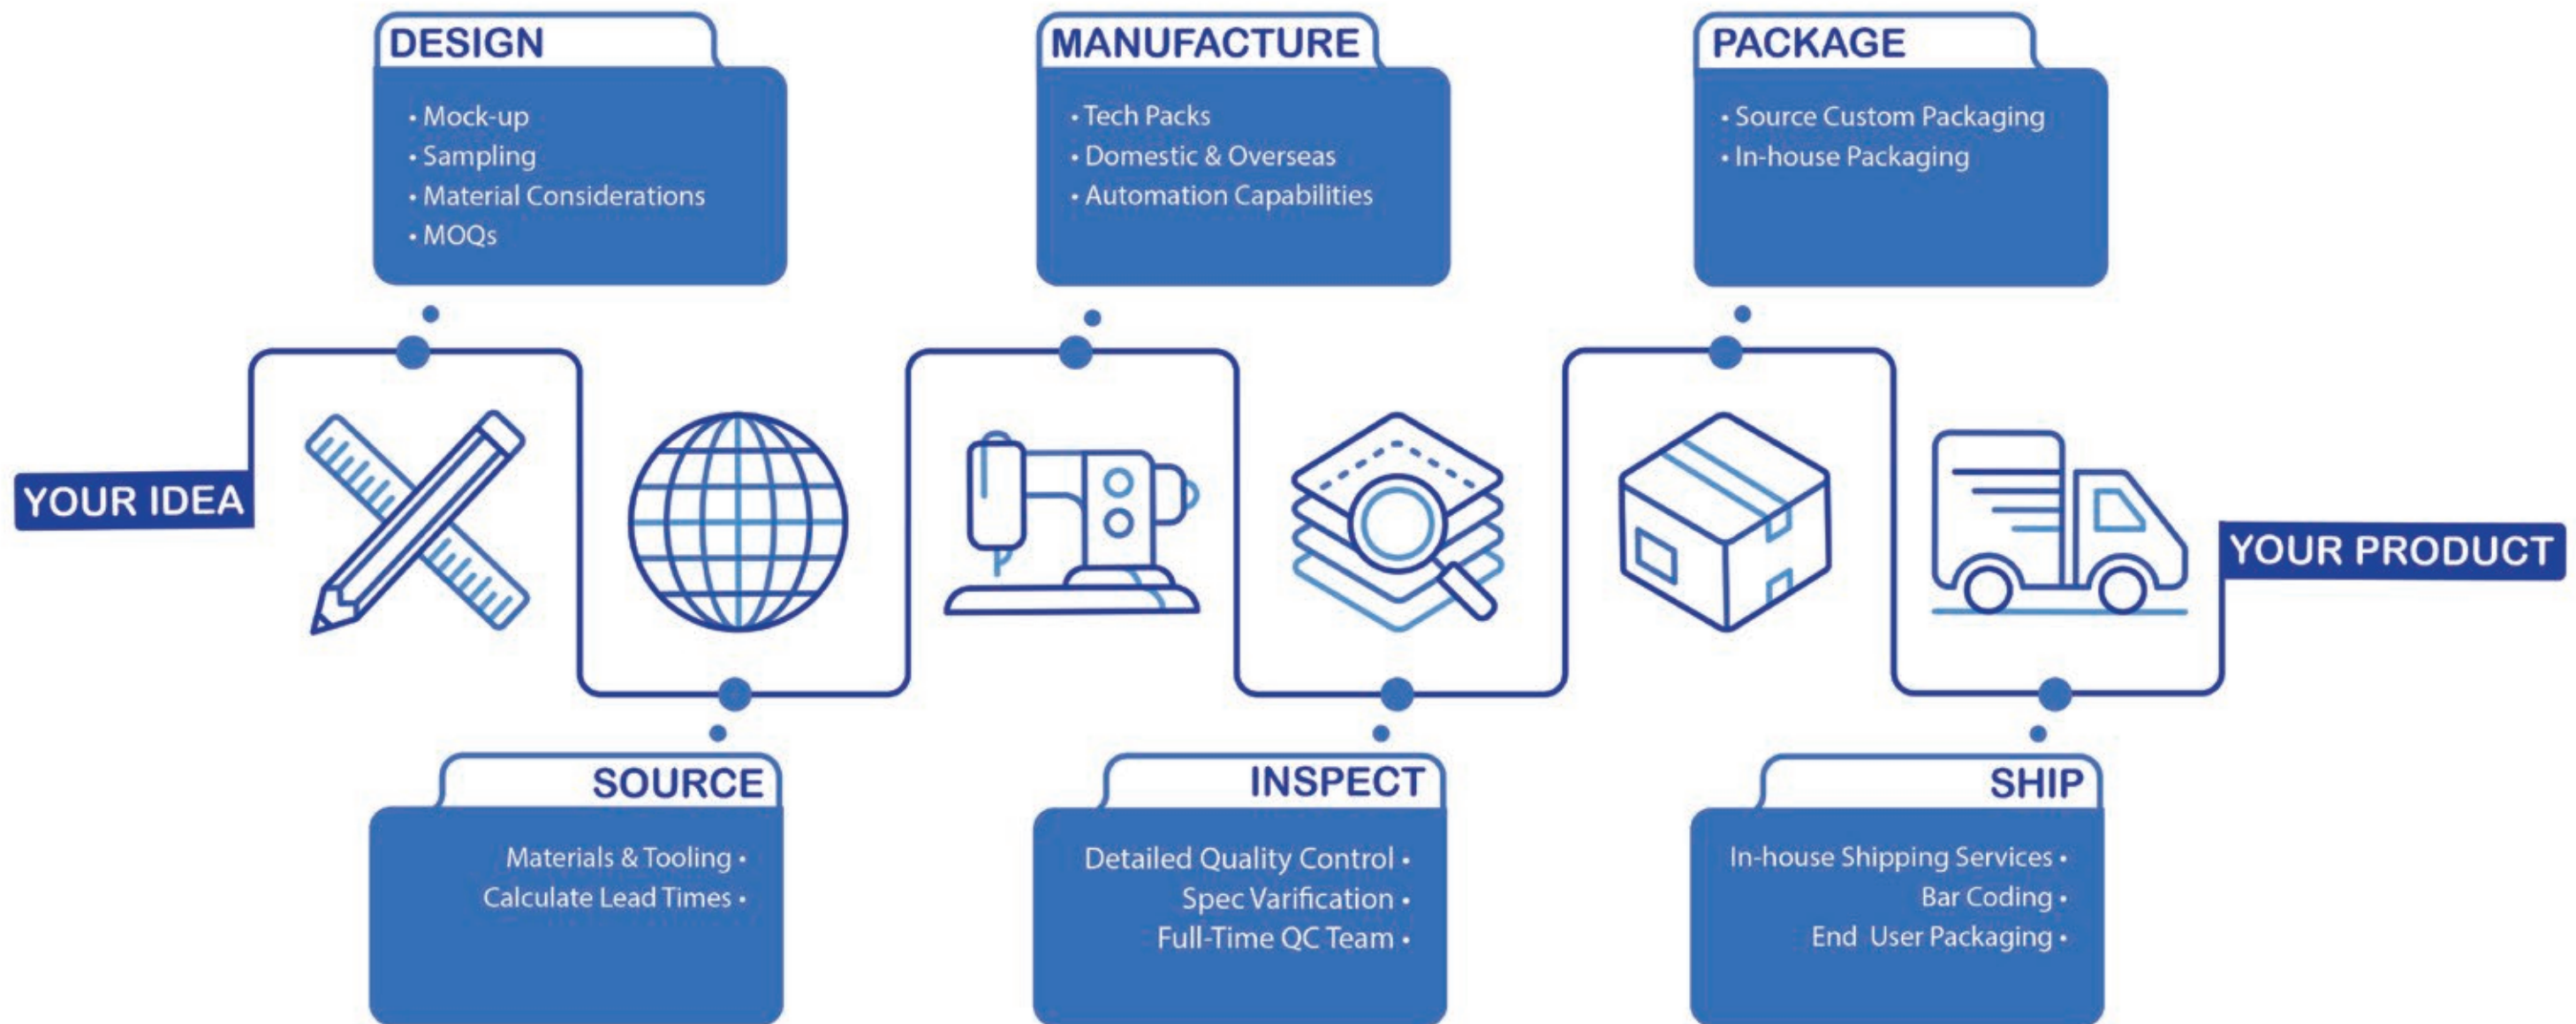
YOUR IDEA

DESIGN
• Mock-up
• Sampling
• Material Considerations
• MOQs

SOURCE
Materials & Tooling •
Calculate Lead Times •

MANUFACTURE
• Tech Packs
• Domestic & Overseas
• Automation Capabilities

INSPECT
Detailed Quality Control •
Spec Varification •
Full-Time QC Team •

PACKAGE
• Source Custom Packaging
• In-house Packaging

SHIP
In-house Shipping Services •
Bar Coding •
End User Packaging •

YOUR PRODUCT